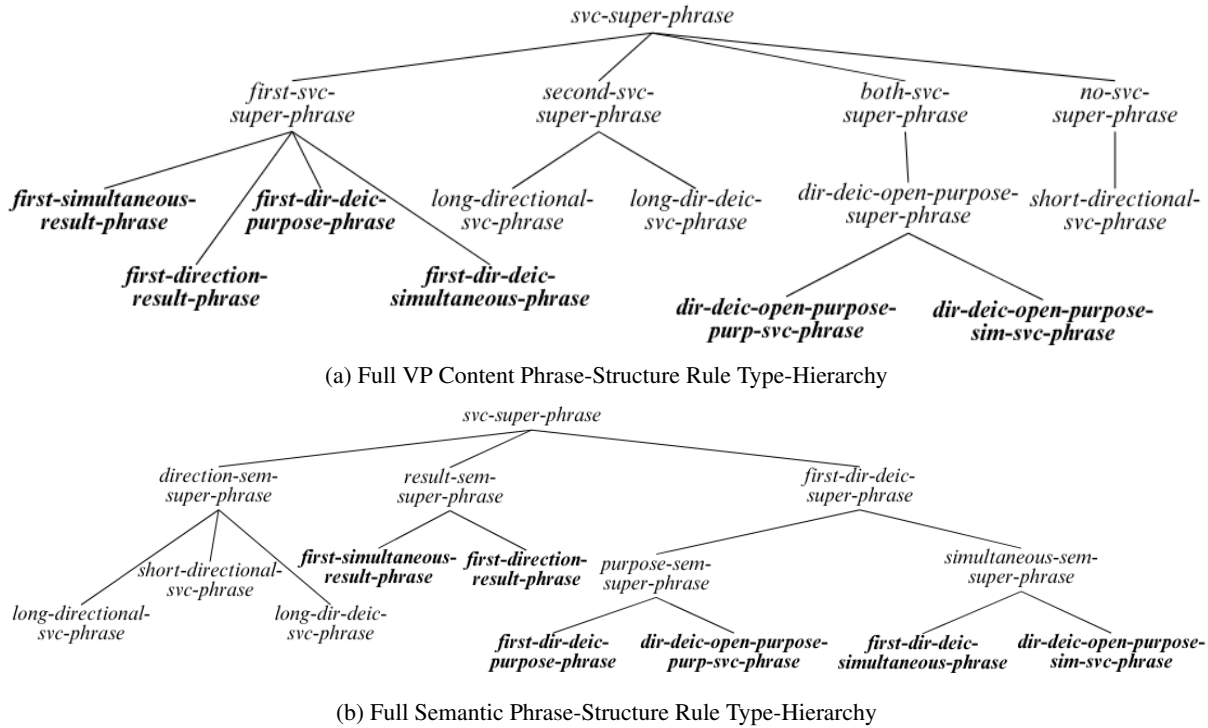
svc-super-phrase

first-svc-super-phrase

second-svc-super-phrase

both-svc-super-phrase

no-svc-super-phrase

first-simultaneous-result-phrase

first-dir-deic-purpose-phrase

first-direction-result-phrase

first-dir-deic-simultaneous-phrase

long-directional-svc-phrase

long-dir-deic-svc-phrase

dir-deic-open-purpose-super-phrase

short-directional-svc-phrase

dir-deic-open-purpose-purp-svc-phrase

dir-deic-open-purpose-sim-svc-phrase

(a) Full VP Content Phrase-Structure Rule Type-Hierarchy

svc-super-phrase

direction-sem-super-phrase

result-sem-super-phrase

first-dir-deic-super-phrase

short-directional-svc-phrase

long-directional-svc-phrase

long-dir-deic-svc-phrase

first-simultaneous-result-phrase

first-direction-result-phrase

purpose-sem-super-phrase

simultaneous-sem-super-phrase

first-dir-deic-purpose-phrase

dir-deic-open-purpose-purp-svc-phrase

first-dir-deic-simultaneous-phrase

dir-deic-open-purpose-sim-svc-phrase

(b) Full Semantic Phrase-Structure Rule Type-Hierarchy